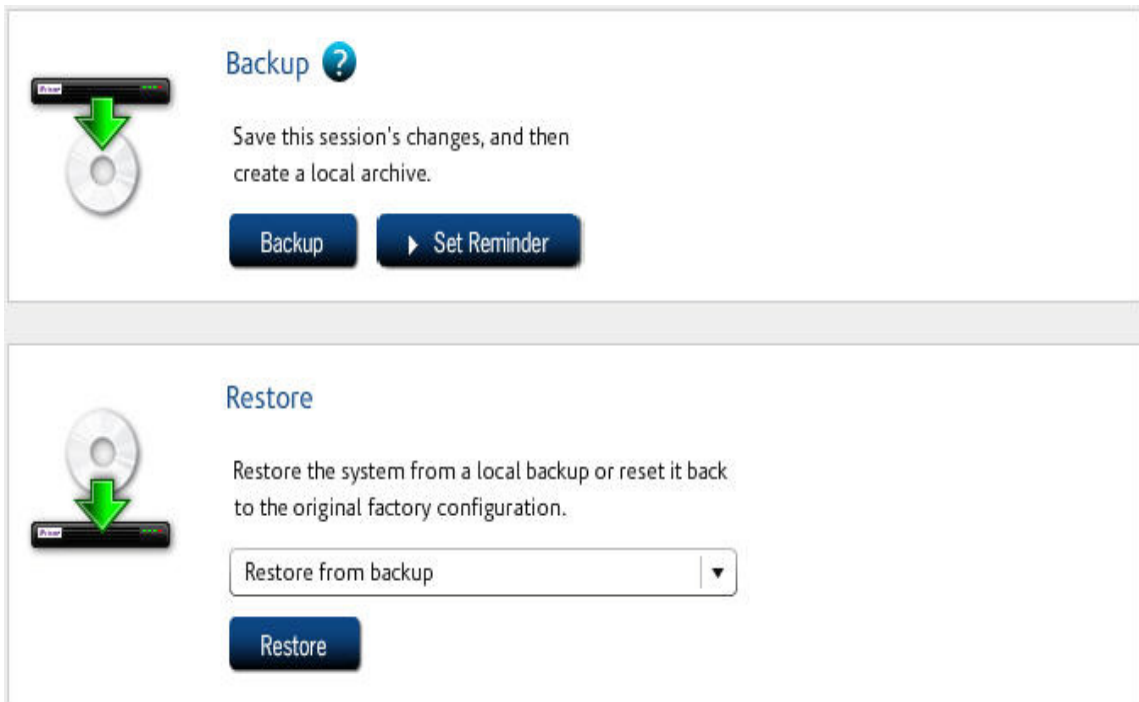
Backup ?

Save this session's changes, and then create a local archive.

Backup

Set Reminder

Restore

Restore the system from a local backup or reset it back to the original factory configuration.

Restore from backup

Restore